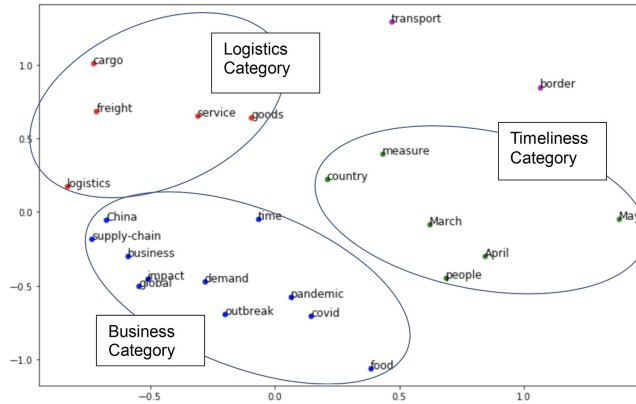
Logistics Category

Timeliness Category

Business Category

transport
cargo
freight
service
goods
border
measure
country
logistics
China
time
supply-chain
business
impact
global
demand
March
April
people
May
pandemic
outbreak
covid
food

1.0
0.5
0.0
−0.5
−1.0

−0.5
0.0
0.5
1.0